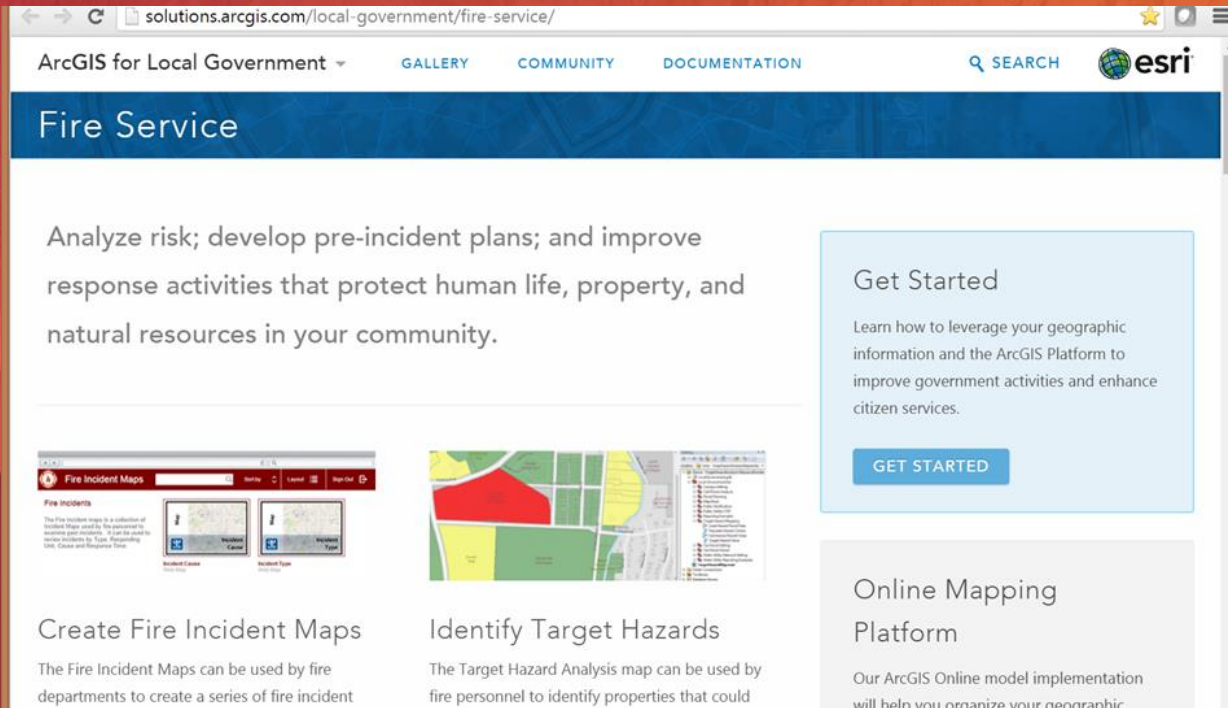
solutions.arcgis.com/local-government/fire-service/

ArcGIS for Local Government

GALLERY COMMUNITY DOCUMENTATION

SEARCH

esri

Fire Service

Analyze risk; develop pre-incident plans; and improve response activities that protect human life, property, and natural resources in your community.

Fire Incident Maps

Sort by

Layout

Sign Out

Fire Incidents

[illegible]

Incident Cause

Incident Type

Create Fire Incident Maps

The Fire Incident Maps can be used by fire departments to create a series of fire incident

Identify Target Hazards

The Target Hazard Analysis map can be used by fire personnel to identify properties that could

Get Started

Learn how to leverage your geographic information and the ArcGIS Platform to improve government activities and enhance citizen services.

GET STARTED

Online Mapping Platform

Our ArcGIS Online model implementation will help you organize your geographic